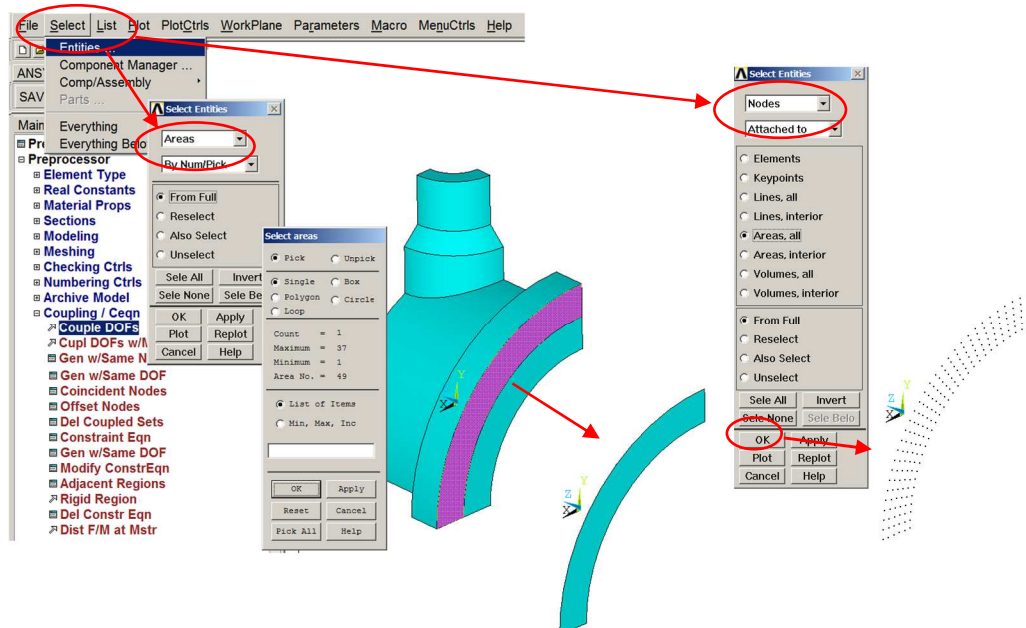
File Select List Plot PlotCtrls WorkPlane Parameters Macro MenuCtrls Help

Entities ...
Component Manager ...
Comp/Assembly
Parts ...
Everything
Everything Belo

ANS
SAV
Main
Pre
Preprocessor
Element Type
Real Constants
Material Props
Sections
Modeling
Meshing
Checking Ctrls
Numbering Ctrls
Archive Model
Coupling / Ceqn
Couple DOFs
Cupl DOFs w/M
Gen w/Same N
Gen w/Same DOF
Coincident Nodes
Offset Nodes
Del Coupled Sets
Constraint Eqn
Gen w/Same DOF
Modify ConstrEqn
Adjacent Regions
Rigid Region
Del Constr Eqn
Dist F/M at Mstr

Select Entities
Areas
By Num/Pick
From Full
Reselect
Also Select
Unselect
Sele All
Invert
Sele None
Sele Be
OK
Apply
Plot
Replot
Cancel
Help

Select areas
Pick
Unpick
Single
Box
Polygon
Circle
Loop
Count = 1
Maximum = 37
Minimum = 1
Area No. = 49
List of Items
Min, Max, Inc
OK
Apply
Reset
Cancel
Pick All
Help

Y
X

Z
Y
X

Select Entities
Nodes
Attached to
Elements
Keypoints
Lines, all
Lines, interior
Areas, all
Areas, interior
Volumes, all
Volumes, interior
From Full
Reselect
Also Select
Unselect
Sele All
Invert
Sele None
Sele Belo
OK
Apply
Plot
Replot
Cancel
Help

Z
Y
X